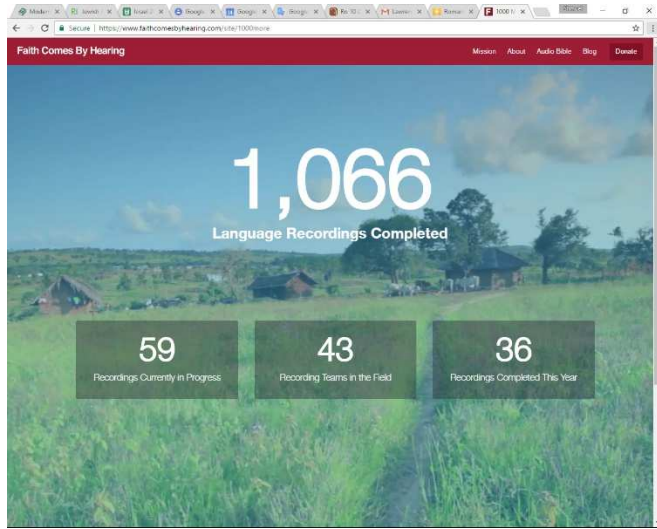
Moder ×
Jewish ×
Israel ×
Google ×
Google ×
Google ×
Re: 10 ×
Learnin ×
Roman ×
1000 N ×

Secure | https://www.faithcomesbyhearing.com/site/1000more

Faith Comes By Hearing

Mission About Audio Bible Blog Donate

1,066
Language Recordings Completed

59
Recordings Currently in Progress

43
Recording Teams in the Field

36
Recordings Completed This Year